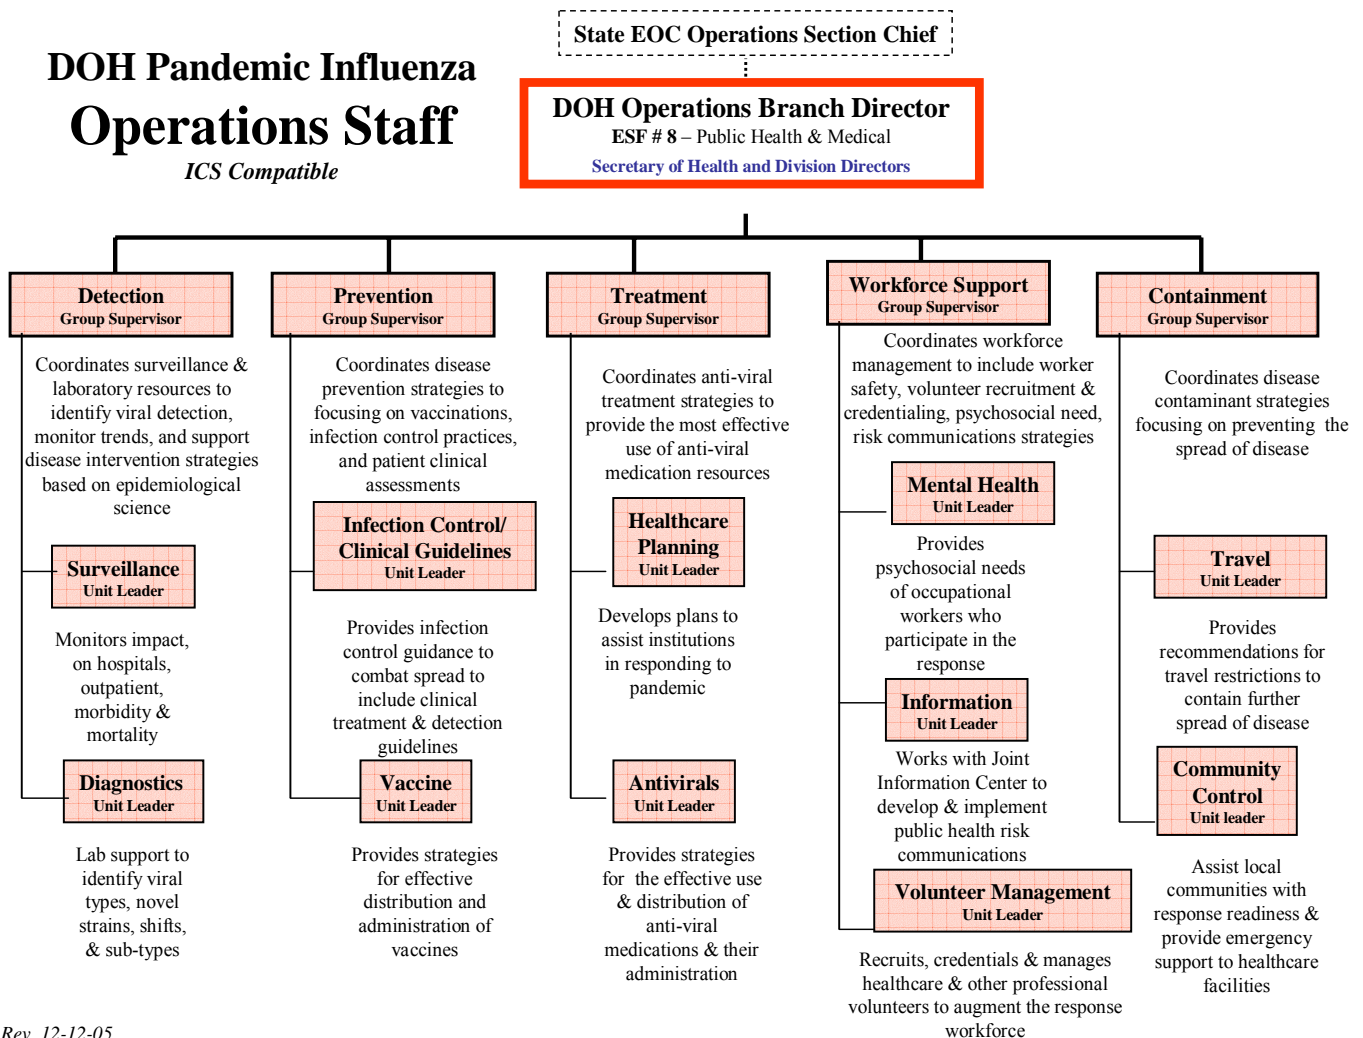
DOH Pandemic Influenza
Operations Staff
ICS Compatible

State EOC Operations Section Chief

DOH Operations Branch Director
ESF # 8 – Public Health & Medical
Secretary of Health and Division Directors

Detection
Group Supervisor

Coordinates surveillance & laboratory resources to identify viral detection, monitor trends, and support disease intervention strategies based on epidemiological science

Surveillance
Unit Leader

Monitors impact, on hospitals, outpatient, morbidity & mortality

Diagnostics
Unit Leader

Lab support to identify viral types, novel strains, shifts, & sub-types

Prevention
Group Supervisor

Coordinates disease prevention strategies to focusing on vaccinations, infection control practices, and patient clinical assessments

Infection Control/ Clinical Guidelines
Unit Leader

Provides infection control guidance to combat spread to include clinical treatment & detection guidelines

Vaccine
Unit Leader

Provides strategies for effective distribution and administration of vaccines

Treatment
Group Supervisor

Coordinates anti-viral treatment strategies to provide the most effective use of anti-viral medication resources

Healthcare Planning
Unit Leader

Develops plans to assist institutions in responding to pandemic

Antivirals
Unit Leader

Provides strategies for the effective use & distribution of anti-viral medications & their administration

Workforce Support
Group Supervisor

Coordinates workforce management to include worker safety, volunteer recruitment & credentialing, psychosocial need, risk communications strategies

Mental Health
Unit Leader

Provides psychosocial needs of occupational workers who participate in the response

Information
Unit Leader

Works with Joint Information Center to develop & implement public health risk communications

Volunteer Management
Unit Leader

Recruits, credentials & manages healthcare & other professional volunteers to augment the response workforce

Containment
Group Supervisor

Coordinates disease contaminant strategies focusing on preventing the spread of disease

Travel
Unit Leader

Provides recommendations for travel restrictions to contain further spread of disease

Community Control
Unit leader

Assist local communities with response readiness & provide emergency support to healthcare facilities

Rev. 12-12-05